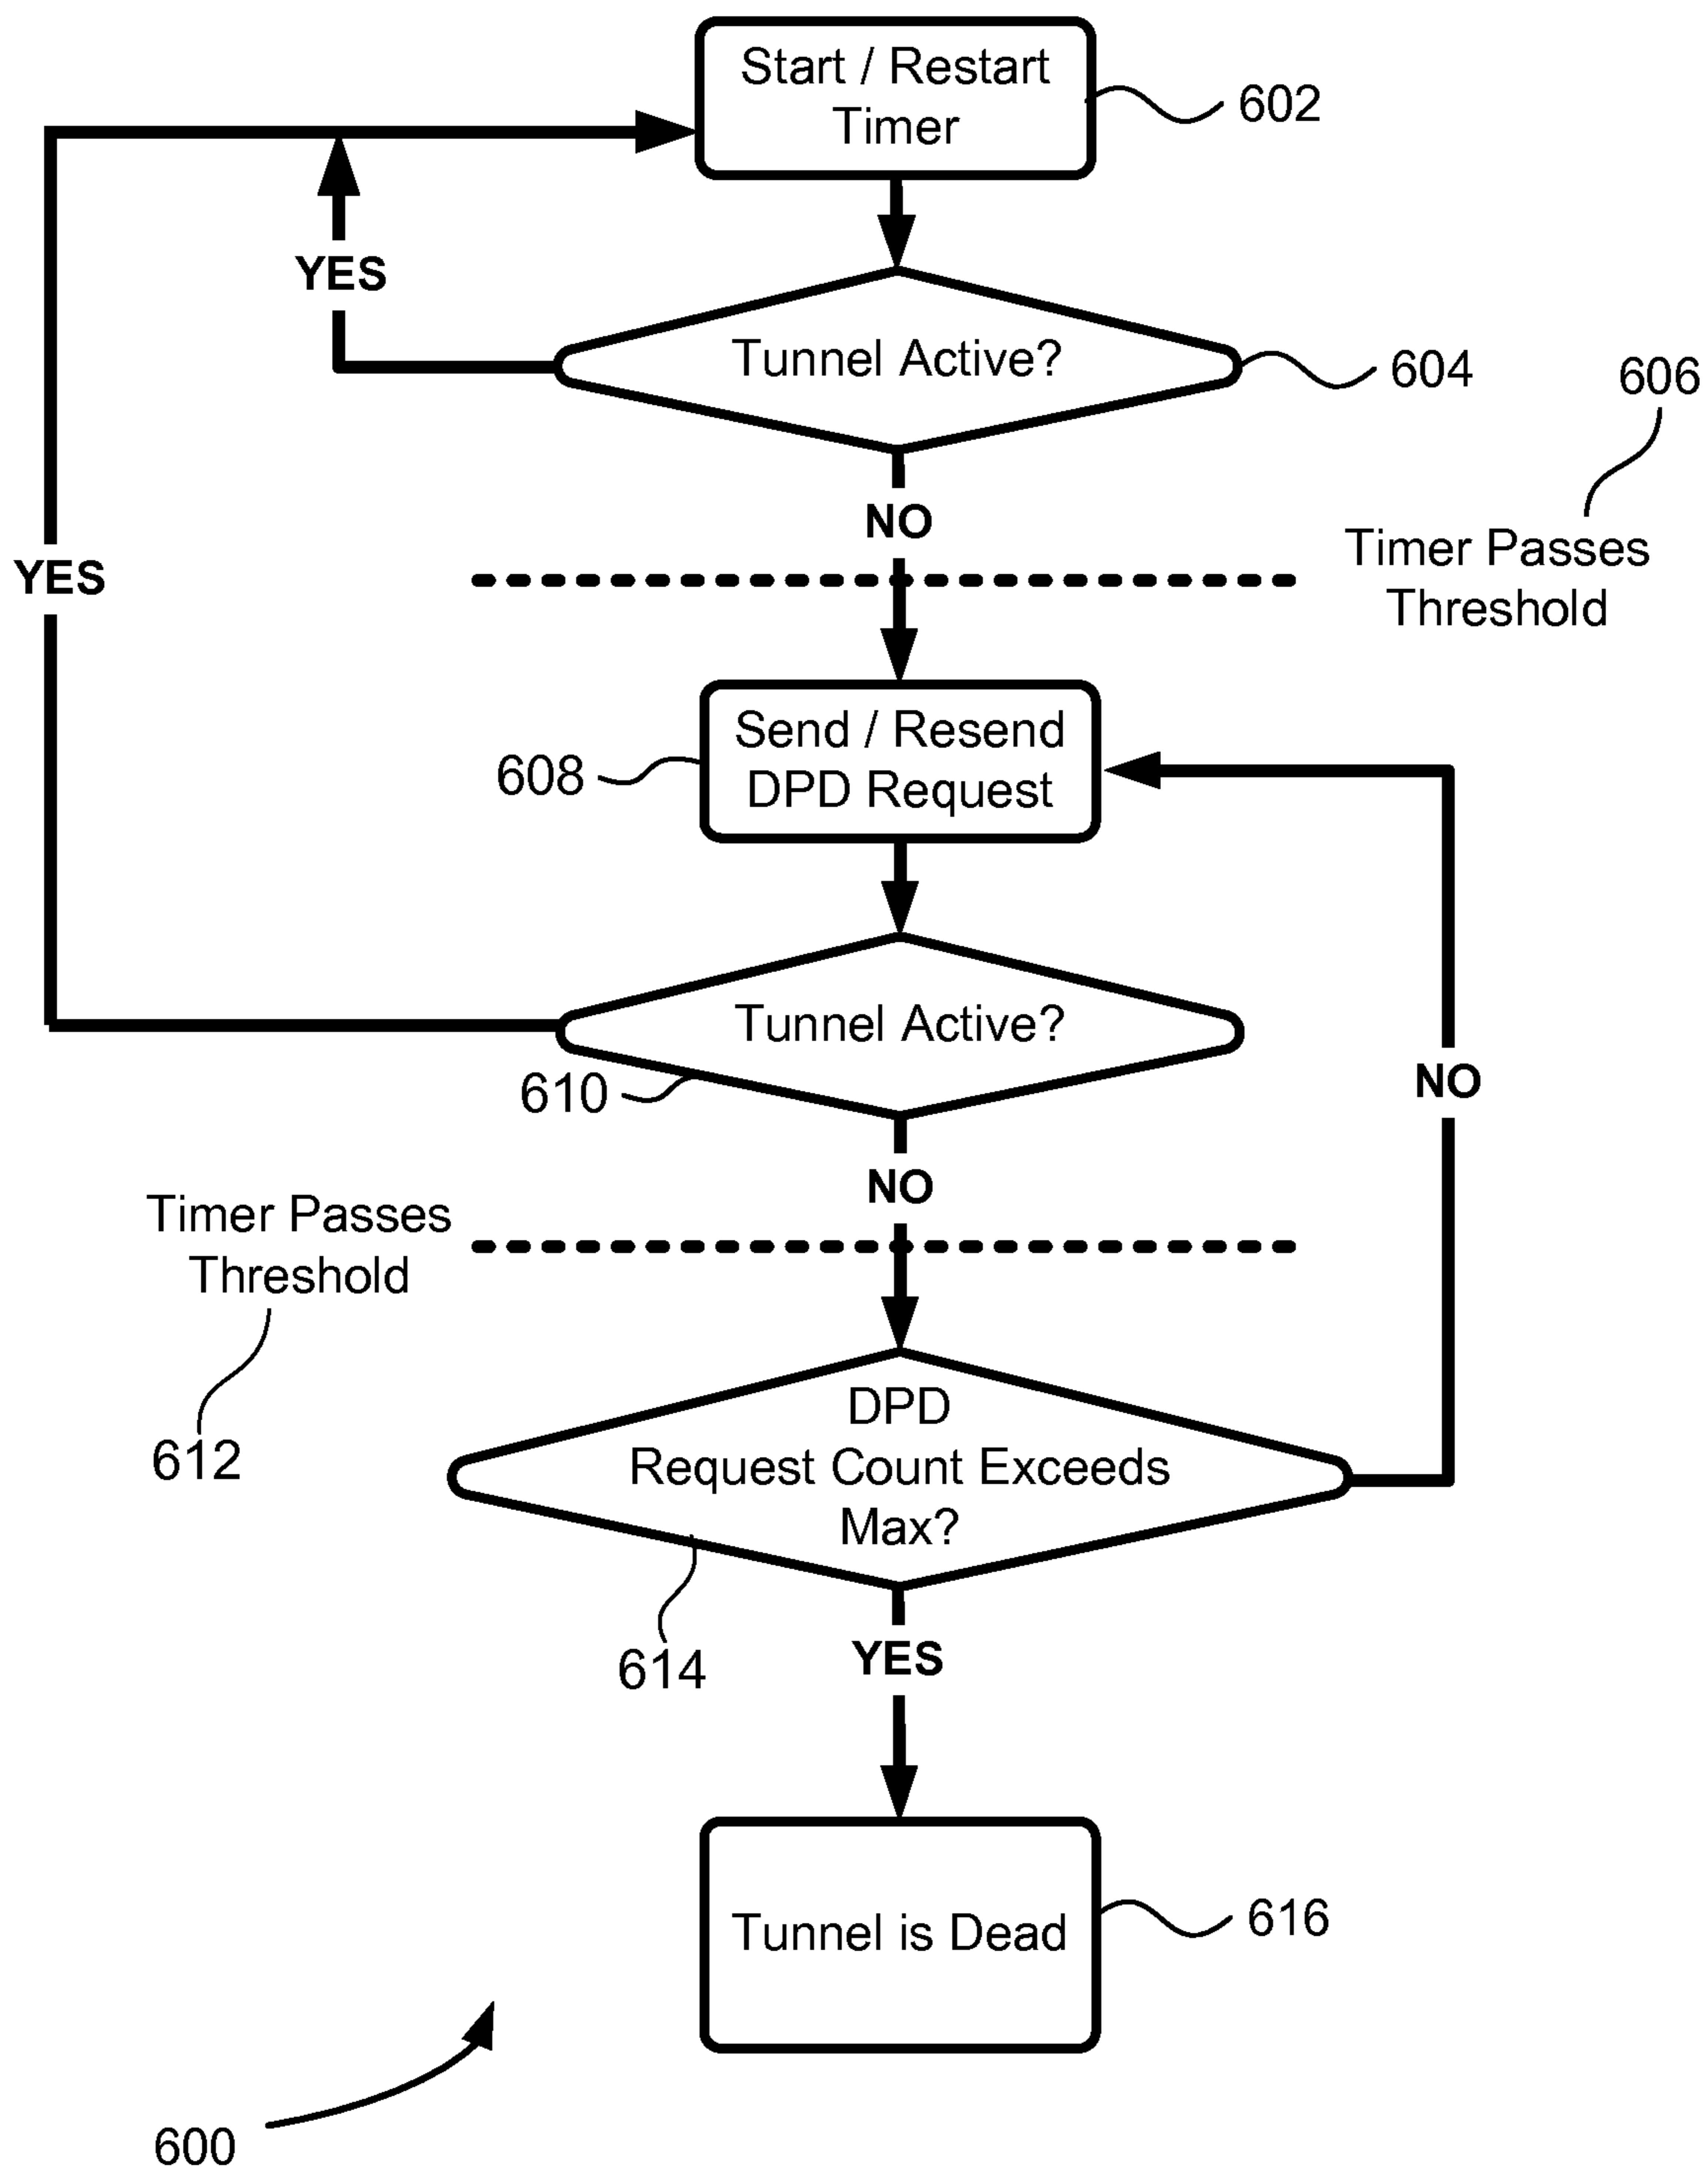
Start / Restart Timer

602

YES

Tunnel Active?

604

606

NO

YES

Timer Passes Threshold

Send / Resend DPD Request

608

Tunnel Active?

610

NO

NO

Timer Passes Threshold

612

DPD Request Count Exceeds Max?

614

YES

Tunnel is Dead

616

600